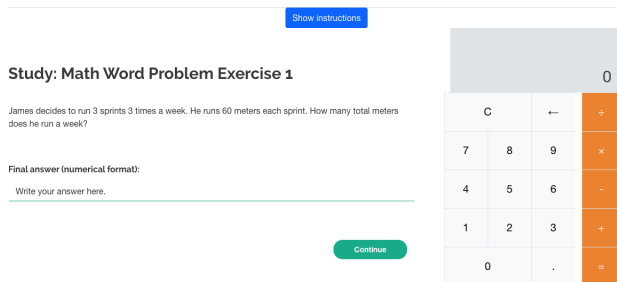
Show instructions

Study: Math Word Problem Exercise 1

James decides to run 3 sprints 3 times a week. He runs 60 meters each sprint. How many total meters does he run a week?

Final answer (numerical format):

Write your answer here.

Continue

0

| C | | ← | ÷ |
|---|---|---|---|
| 7 | 8 | 9 | × |
| 4 | 5 | 6 | - |
| 1 | 2 | 3 | + |
| 0 | | . | = |